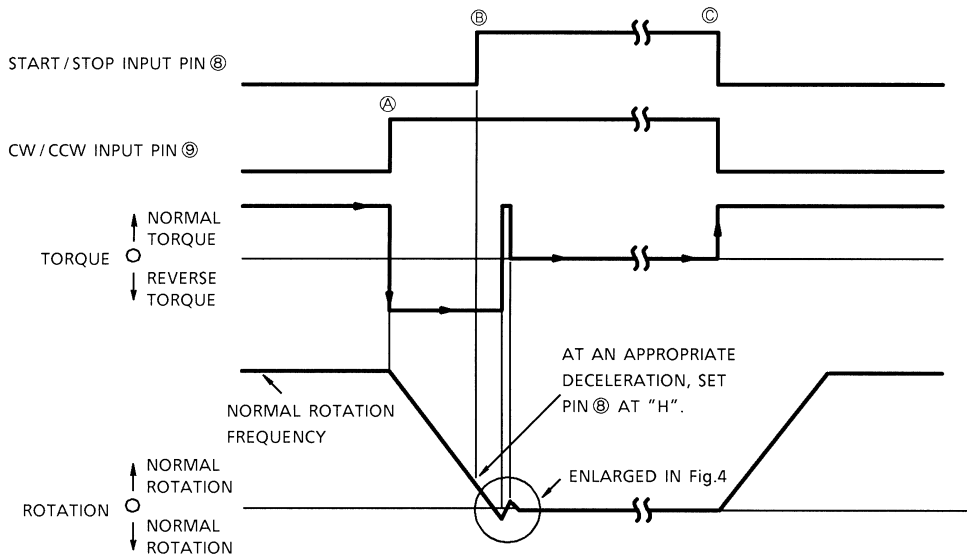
Ⓑ Ⓒ

START / STOP INPUT PIN ⑧

Ⓐ

CW / CCW INPUT PIN ⑨

NORMAL TORQUE

TORQUE O

REVERSE TORQUE

AT AN APPROPRIATE DECELERATION, SET PIN ⑧ AT "H".

NORMAL ROTATION FREQUENCY

NORMAL ROTATION

ROTATION O

NORMAL ROTATION

ENLARGED IN Fig.4